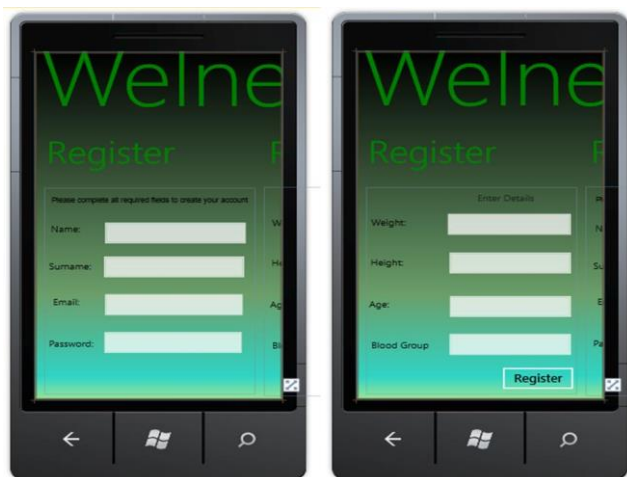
Welne

Register

P

Please complete all required fields to create your account

Name:

Surname:

Email:

Password:

W

He

Ag

Bl

Welne

Register

P

Enter Details

Weight:

Height:

Age:

Blood Group

Register

Pl

N

Su

E

Pa